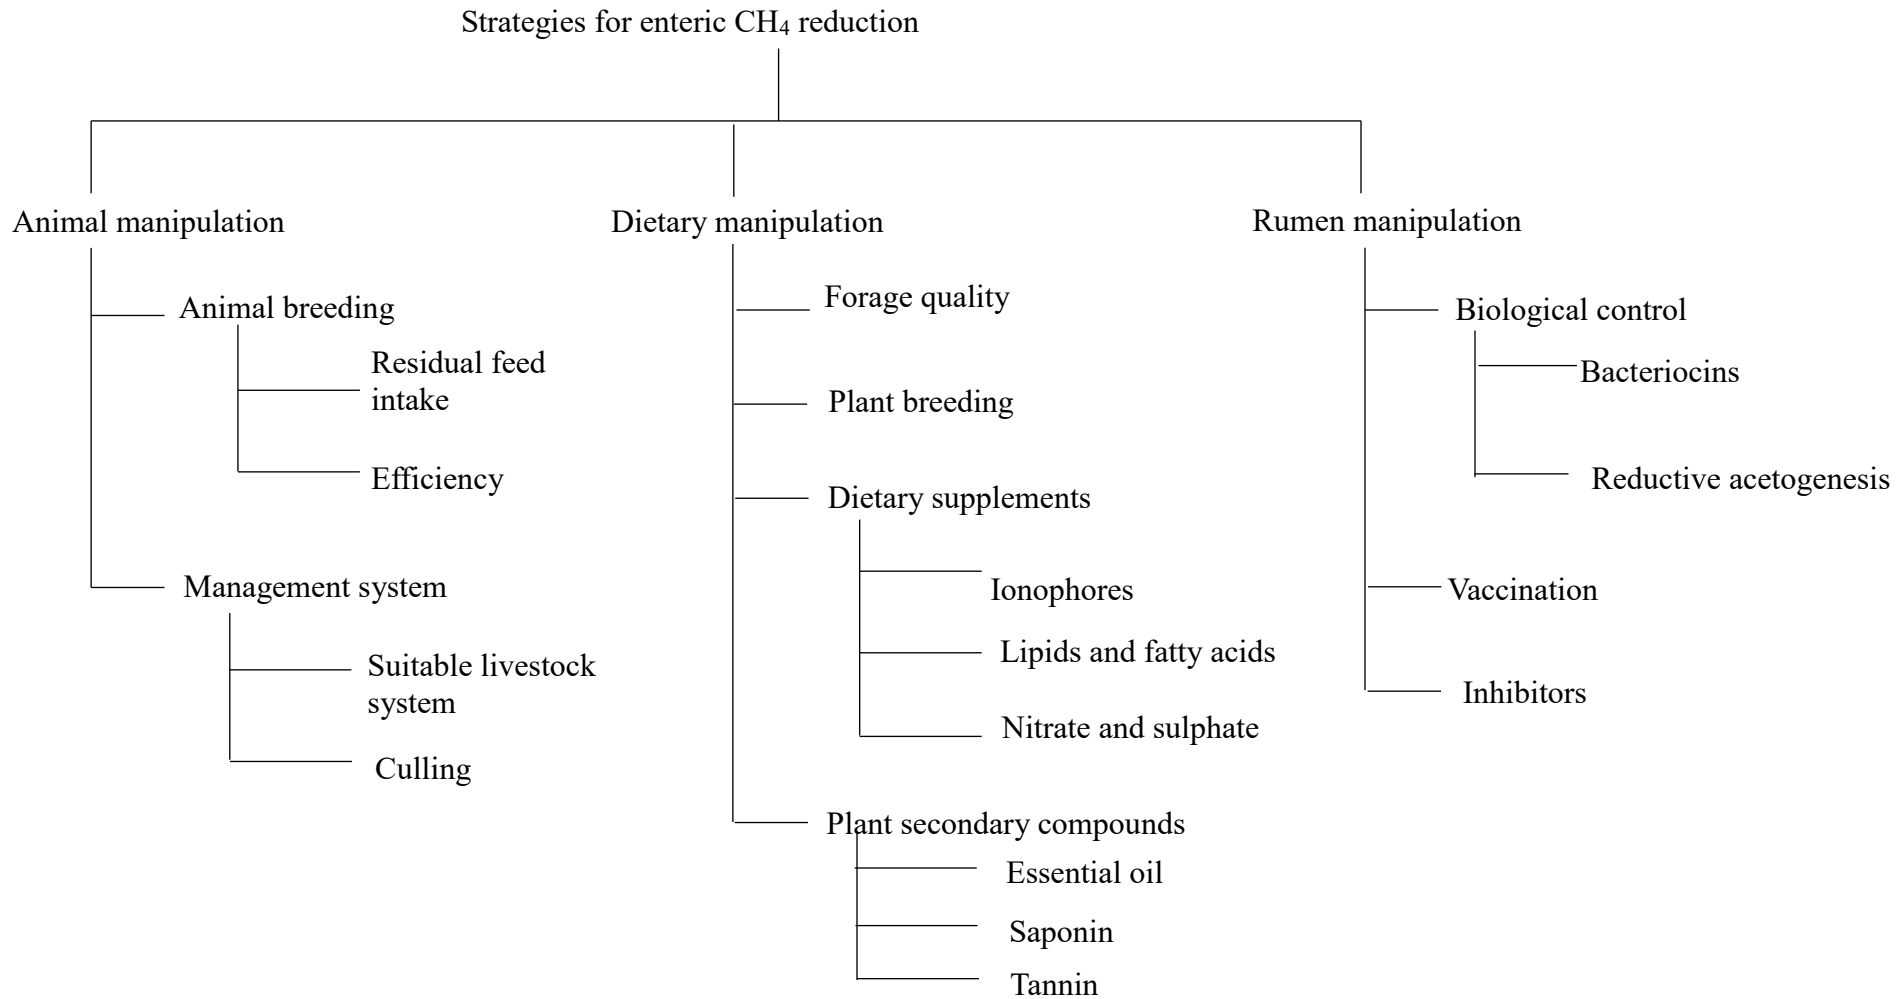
Strategies for enteric $CH_4$ reduction

Animal manipulation

Animal breeding

Residual feed intake

Efficiency

Management system

Suitable livestock system

Culling

Dietary manipulation

Forage quality

Plant breeding

Dietary supplements

Ionophores

Lipids and fatty acids

Nitrate and sulphate

Plant secondary compounds

Essential oil

Saponin

Tannin

Rumen manipulation

Biological control

Bacteriocins

Reductive acetogenesis

Vaccination

Inhibitors